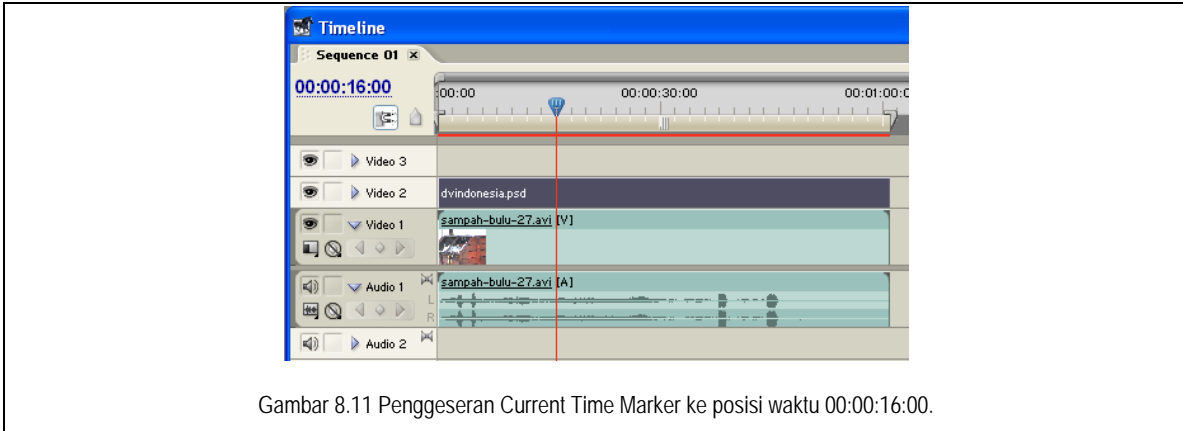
Timeline

Sequence 01

00:00:16:00

00:00

00:00:30:00

00:01:00:0

Video 3

Video 2

dvindonesia.psd

Video 1

sampah-bulu-27.avi [V]

Audio 1

sampah-bulu-27.avi [A]

L

R

Audio 2

Gambar 8.11 Penggeseran Current Time Marker ke posisi waktu 00:00:16:00.